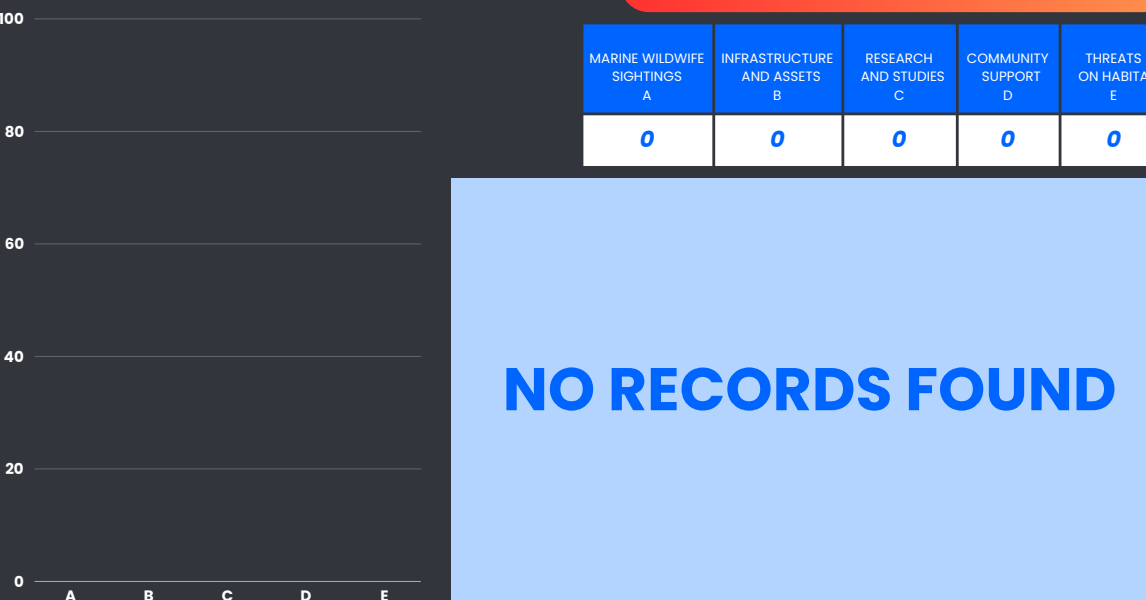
100
80
60
40
20
0
A B C D E

| MARINE WILDWIFE SIGHTINGS A | INFRASTRUCTURE AND ASSETS B | RESEARCH AND STUDIES C | COMMUNITY SUPPORT D | THREATS ON HABITA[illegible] E |
|---|---|---|---|---|
| 0 | 0 | 0 | 0 | 0 |

NO RECORDS FOUND